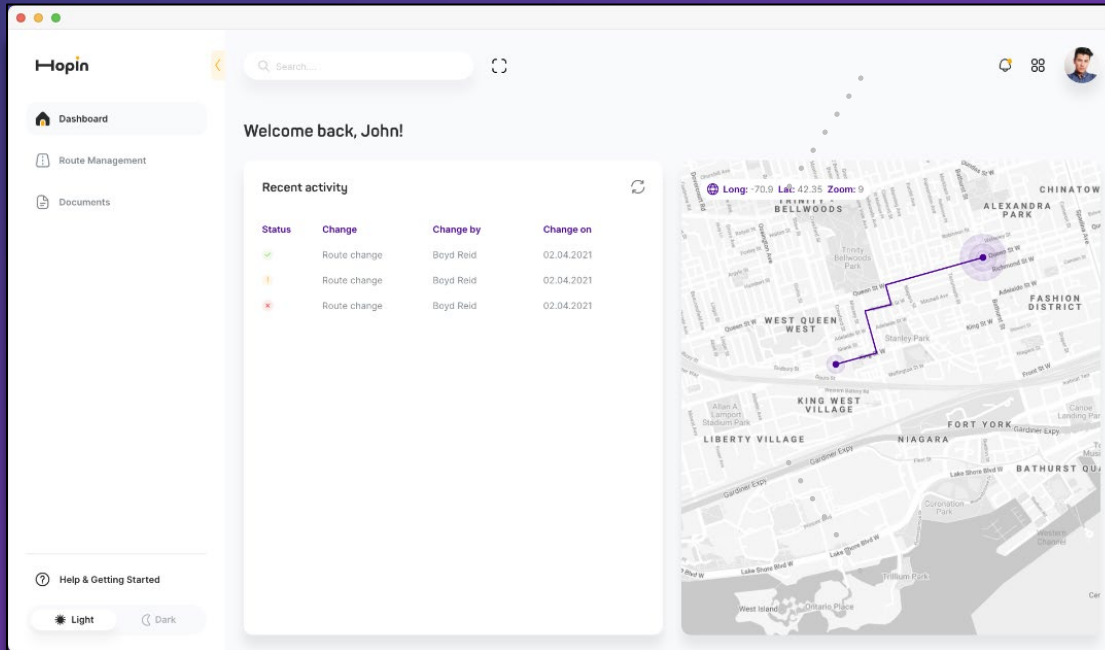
Hopin

Dashboard

Route Management

Documents

Help & Getting Started

Light

Dark

Search...

Welcome back, John!

Recent activity

| Status | Change | Change by | Change on |
|---|---|---|---|
| ✓ | Route change | Boyd Reid | 02.04.2021 |
| ! | Route change | Boyd Reid | 02.04.2021 |
| × | Route change | Boyd Reid | 02.04.2021 |

Long: -70.9 Lat: 42.35 Zoom: 9

TRINITY - BELLWOODS

CHINATOWN

ALEXANDRA PARK

Trinity Bellwoods Park

FASHION DISTRICT

WEST QUEEN WEST

Stanley Park

KING WEST VILLAGE

Allan A. Lamport Stadium Park

FORT YORK

LIBERTY VILLAGE

NIAGARA

Gardiner Expy

BATHURST QUAY

Coronation Park

Lake Shore Blvd W

Trillium Park

Ontario Place

West Island

Queen St W

King St W

Adelaide St W

Richmond St W

Front St W

Wellington St W

Dundas St W

Ossington Ave

Bathurst St

Spadina Ave

Strachan Ave

Canoe Landing Park

Western Channel